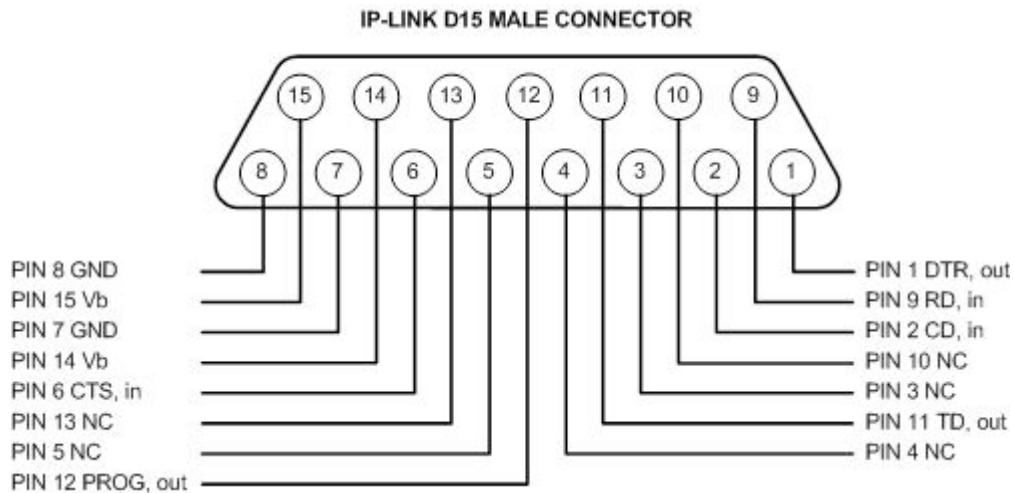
IP-LINK D15 MALE CONNECTOR

15 14 13 12 11 10 9

8 7 6 5 4 3 2 1

PIN 8 GND
PIN 15 Vb
PIN 7 GND
PIN 14 Vb
PIN 6 CTS, in
PIN 13 NC
PIN 5 NC
PIN 12 PROG, out

PIN 1 DTR, out
PIN 9 RD, in
PIN 2 CD, in
PIN 10 NC
PIN 3 NC
PIN 11 TD, out
PIN 4 NC